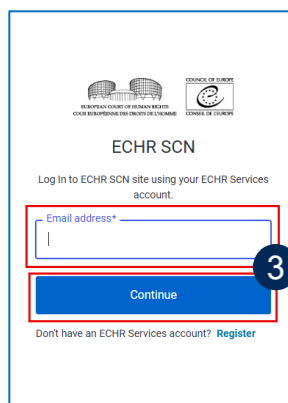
EUROPEAN COURT OF HUMAN RIGHTS
COUR EUROPÉENNE DES DROITS DE L'HOMME

COUNCIL OF EUROPE
CONSEIL DE L'EUROPE

ECHR SCN

Log In to ECHR SCN site using your ECHR Services account.

Email address*

3

Continue

Don't have an ECHR Services account? Register